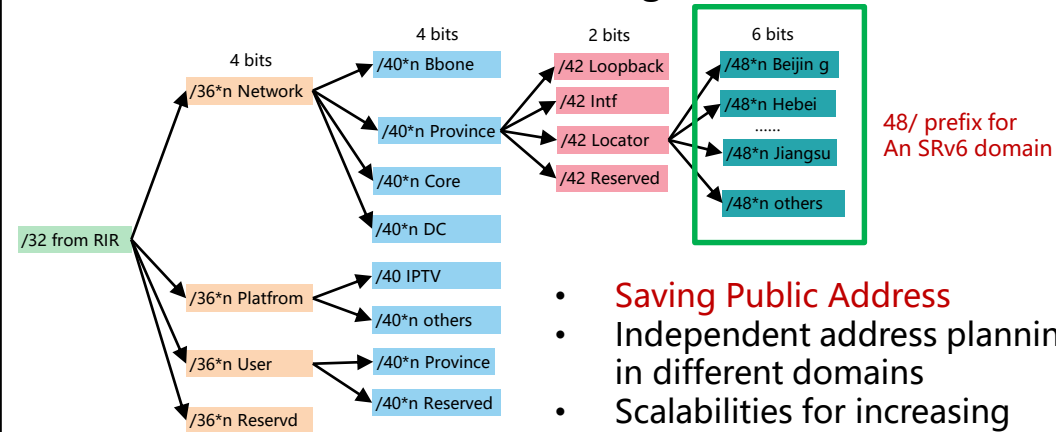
4 bits

4 bits

2 bits

6 bits

/32 from RIR

/36*n Network

/36*n Platfrom

/36*n User

/36*n Reservd

/40*n Bbone

/40*n Province

/40*n Core

/40*n DC

/40 IPTV

/40*n others

/40*n Province

/40*n Reserved

/42 Loopback

/42 Intf

/42 Locator

/42 Reserved

/48*n Beijin g

/48*n Hebei

......

/48*n Jiangsu

/48*n others

48/ prefix for An SRv6 domain

• Saving Public Address
• Independent address plannin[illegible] in different domains
• Scalabilities for increasing